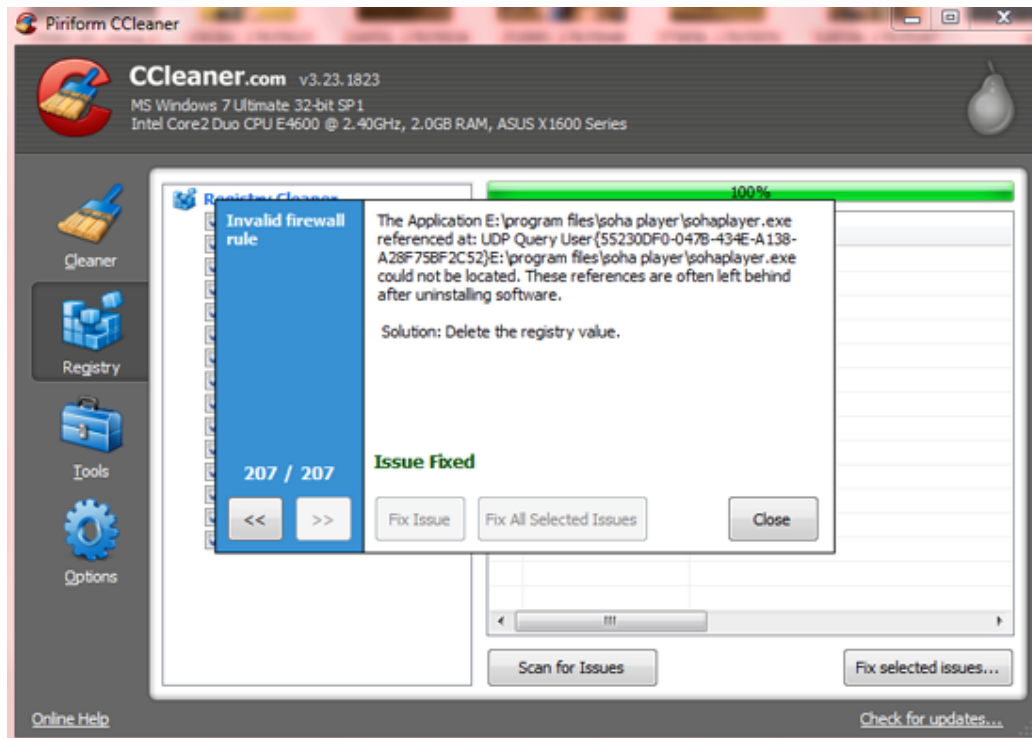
Piriform CCleaner

CCleaner.com v3.23.1823
MS Windows 7 Ultimate 32-bit SP1
Intel Core2 Duo CPU E4600 @ 2.40GHz, 2.0GB RAM, ASUS X1600 Series

Cleaner
Registry
Tools
Options

Registry Cleaner

100%

Invalid firewall rule

The Application E:\program files\soha player\sohaplayer.exe referenced at: UDP Query User{55230DF0-047B-434E-A138-A28F75BF2C52}E:\program files\soha player\sohaplayer.exe could not be located. These references are often left behind after uninstalling software.

Solution: Delete the registry value.

207 / 207

Issue Fixed

<<
>>
Fix Issue
Fix All Selected Issues
Close

Scan for Issues
Fix selected issues...

Online Help
Check for updates...